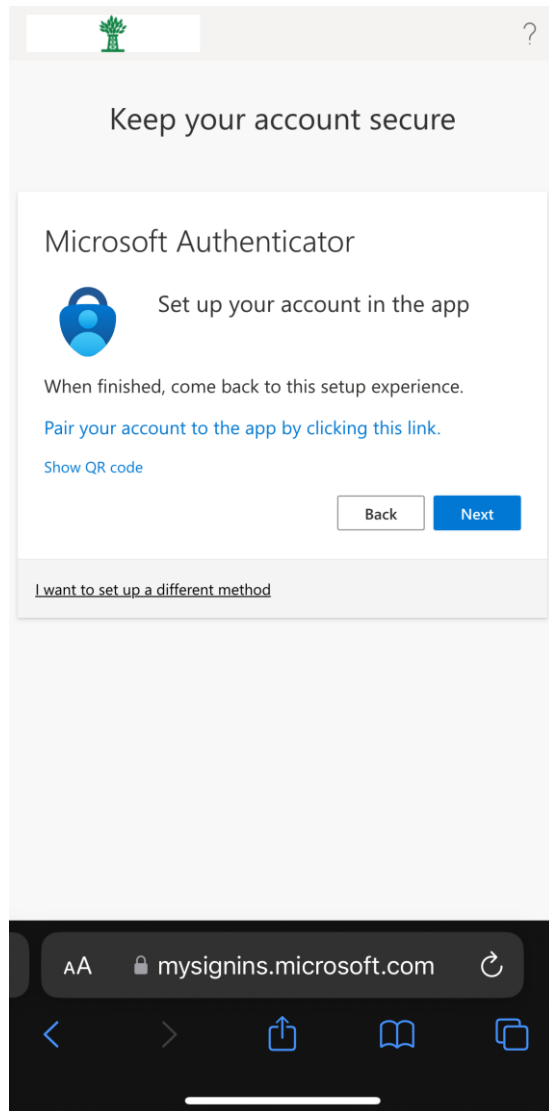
?

Keep your account secure

Microsoft Authenticator

Set up your account in the app

When finished, come back to this setup experience.

Pair your account to the app by clicking this link.

Show QR code

Back

Next

I want to set up a different method

AA mysignins.microsoft.com